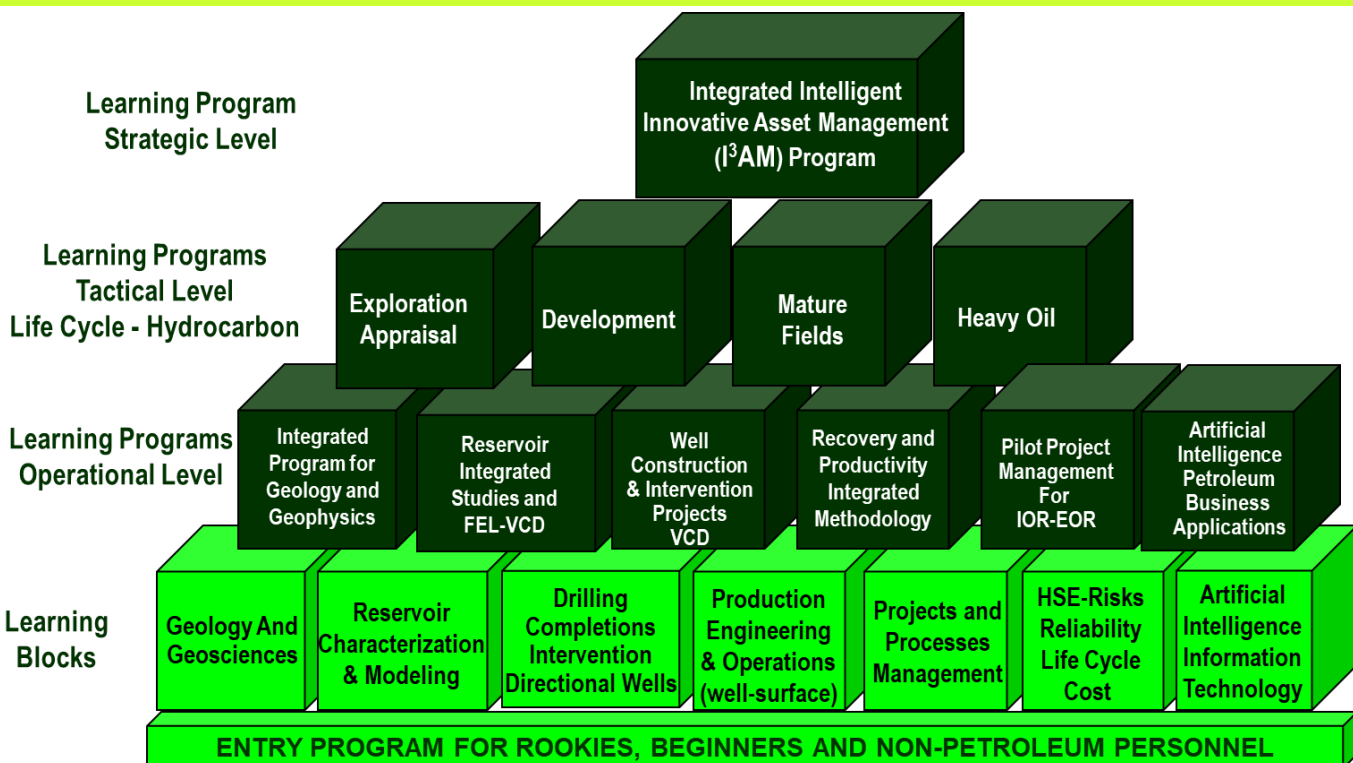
Learning Program Strategic Level

Integrated Intelligent Innovative Asset Management ($I^3$AM) Program

Learning Programs Tactical Level Life Cycle - Hydrocarbon

Exploration Appraisal

Development

Mature Fields

Heavy Oil

Learning Programs Operational Level

Integrated Program for Geology and Geophysics

Reservoir Integrated Studies and FEL-VCD

Well Construction & Intervention Projects VCD

Recovery and Productivity Integrated Methodology

Pilot Project Management For IOR-EOR

Artificial Intelligence Petroleum Business Applications

Learning Blocks

Geology And Geosciences

Reservoir Characterization & Modeling

Drilling Completions Intervention Directional Wells

Production Engineering & Operations (well-surface)

Projects and Processes Management

HSE-Risks Reliability Life Cycle Cost

Artificial Intelligence Information Technology

ENTRY PROGRAM FOR ROOKIES, BEGINNERS AND NON-PETROLEUM PERSONNEL